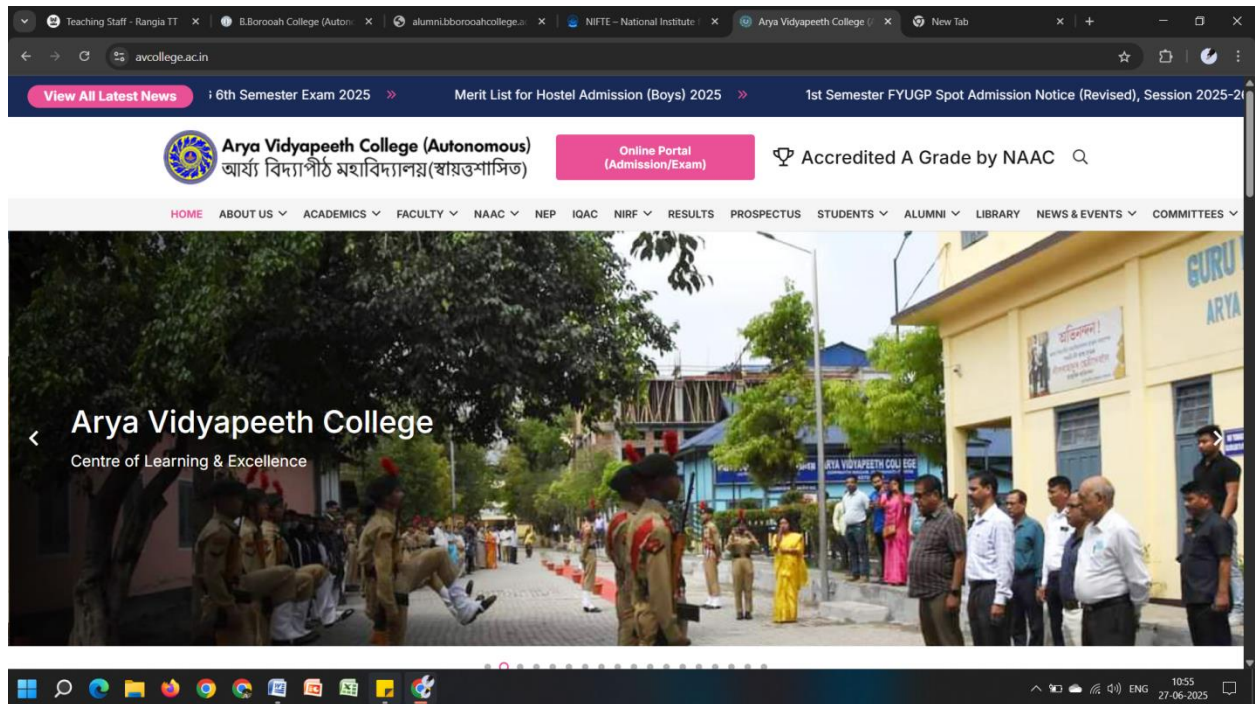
Teaching Staff - Rangia TT ×
B.Borooah College (Autonc ×
alumni.bborooahcollege.a ×
NIFTE – National Institute ×
Arya Vidyapeeth College (/ ×
New Tab ×

avcollege.ac.in

View All Latest News
6th Semester Exam 2025 »
Merit List for Hostel Admission (Boys) 2025 »
1st Semester FYUGP Spot Admission Notice (Revised), Session 2025-2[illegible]

Arya Vidyapeeth College (Autonomous)
আৰ্য্য বিদ্যাপীঠ মহাবিদ্যালয়(স্বায়ত্তশাসিত)

Online Portal (Admission/Exam)

Accredited A Grade by NAAC

HOME ABOUT US ACADEMICS FACULTY NAAC NEP IQAC NIRF RESULTS PROSPECTUS STUDENTS ALUMNI LIBRARY NEWS & EVENTS COMMITTEES

Arya Vidyapeeth College
Centre of Learning & Excellence

ARYA VIDYAPEETH COLLEGE

GURU
ARYA

ENG
10:55
27-06-2025